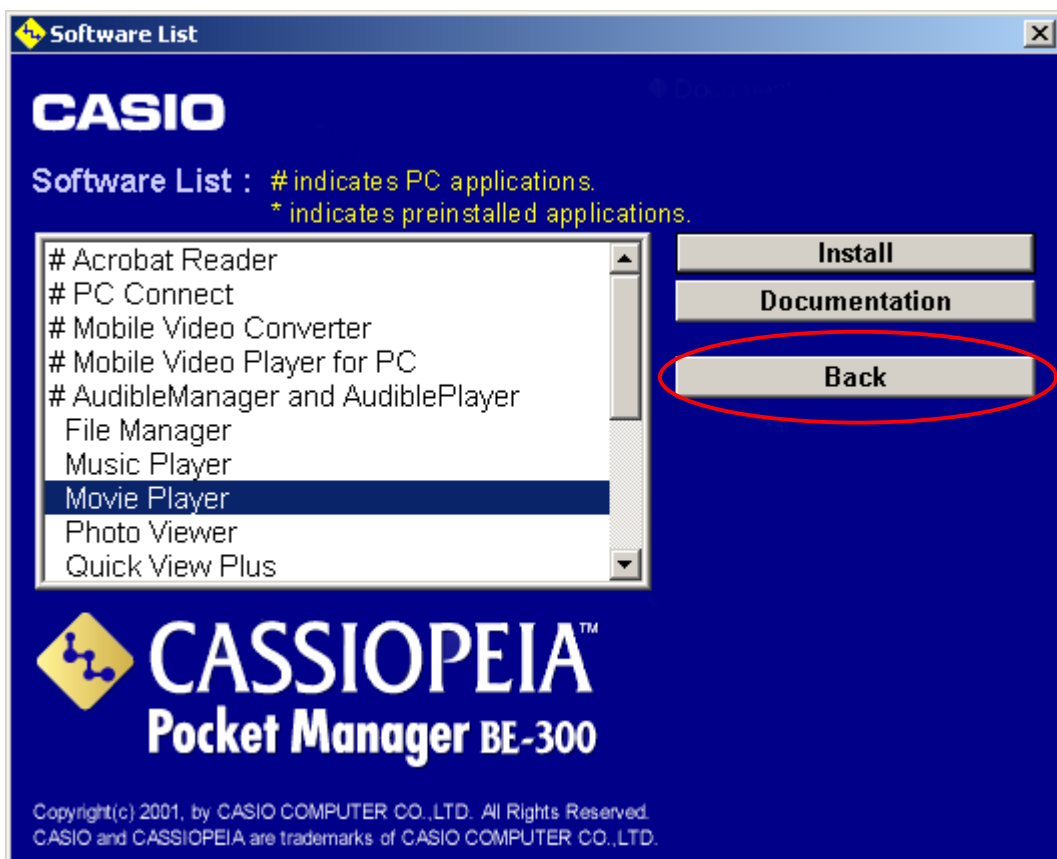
Software List

CASIO

Software List : # indicates PC applications.
* indicates preinstalled applications.

# Acrobat Reader
# PC Connect
# Mobile Video Converter
# Mobile Video Player for PC
# AudibleManager and AudiblePlayer
File Manager
Music Player
Movie Player
Photo Viewer
Quick View Plus

Install
Documentation
Back

CASSIOPEIA™
Pocket Manager BE-300

Copyright(c) 2001, by CASIO COMPUTER CO.,LTD. All Rights Reserved.
CASIO and CASSIOPEIA are trademarks of CASIO COMPUTER CO.,LTD.